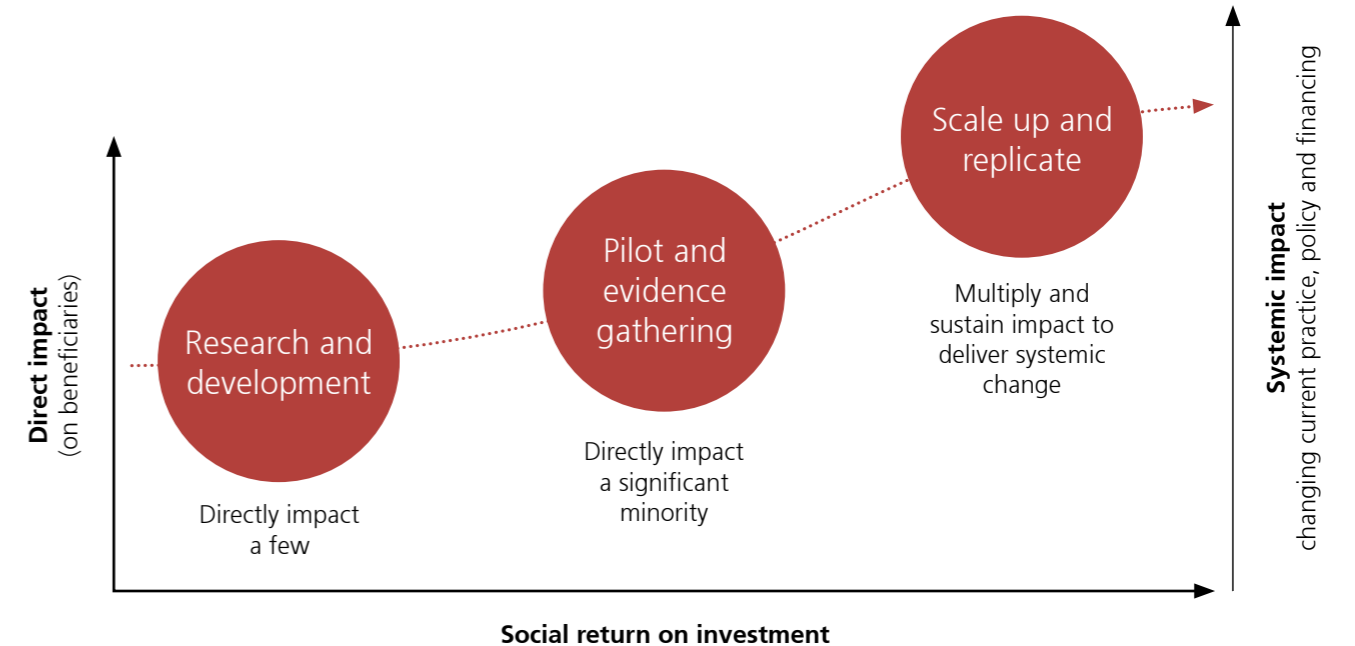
Direct impact
(on beneficiaries)

Research and development

Directly impact a few

Pilot and evidence gathering

Directly impact a significant minority

Scale up and replicate

Multiply and sustain impact to deliver systemic change

Systemic impact
changing current practice, policy and financing

Social return on investment